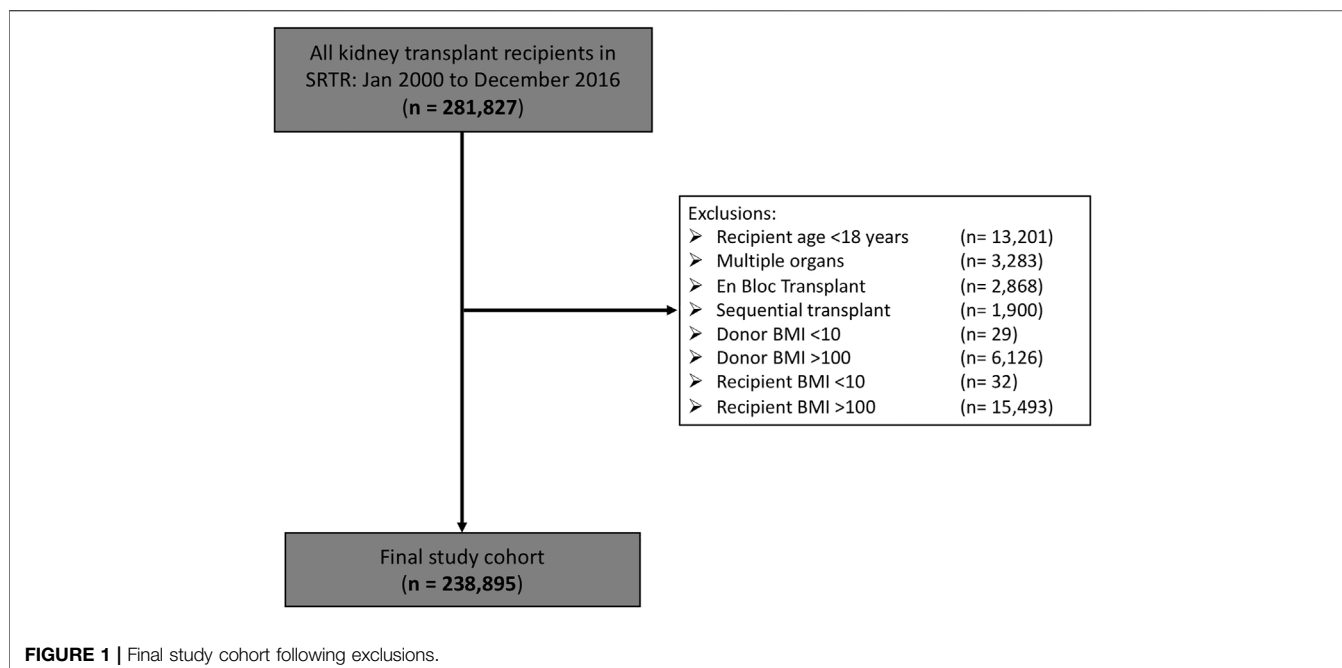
All kidney transplant recipients in SRTR: Jan 2000 to December 2016
(n = 281,827)

Exclusions:
➢ Recipient age <18 years (n= 13,201)
➢ Multiple organs (n= 3,283)
➢ En Bloc Transplant (n= 2,868)
➢ Sequential transplant (n= 1,900)
➢ Donor BMI <10 (n= 29)
➢ Donor BMI >100 (n= 6,126)
➢ Recipient BMI <10 (n= 32)
➢ Recipient BMI >100 (n= 15,493)

Final study cohort
(n = 238,895)

FIGURE 1 | Final study cohort following exclusions.